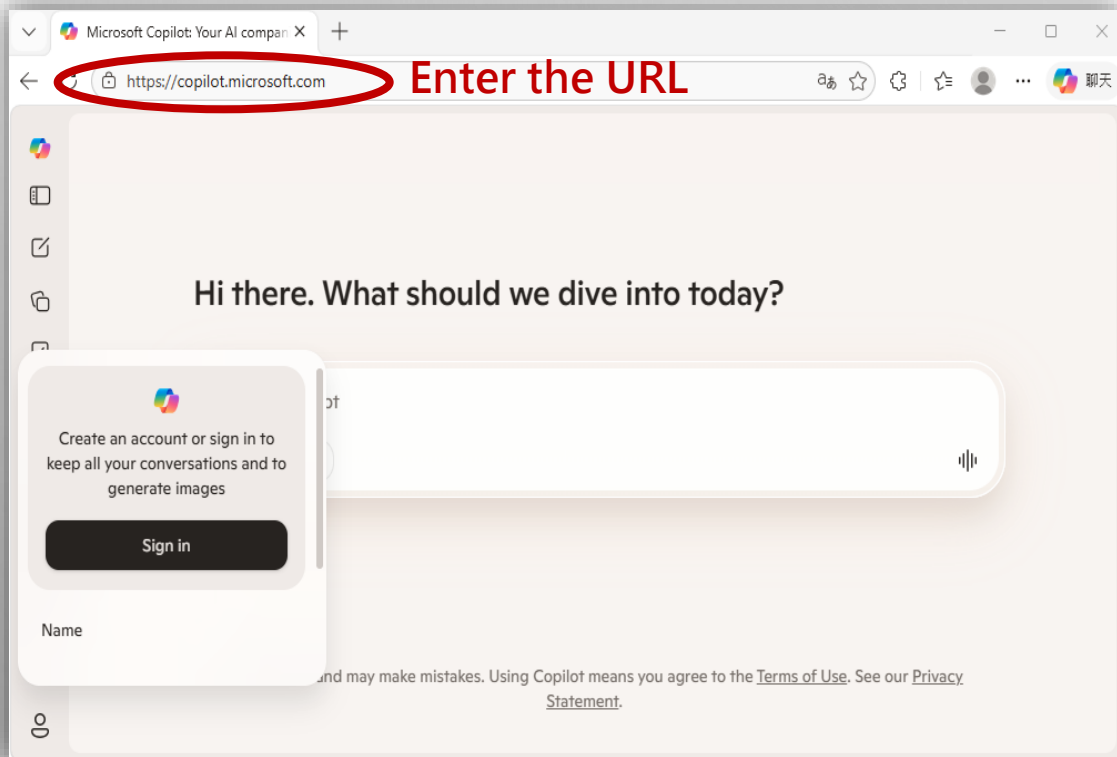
Microsoft Copilot: Your AI compan

https://copilot.microsoft.com

Enter the URL

聊天

Hi there. What should we dive into today?

ot

Create an account or sign in to keep all your conversations and to generate images

Sign in

Name

nd may make mistakes. Using Copilot means you agree to the Terms of Use. See our Privacy Statement.